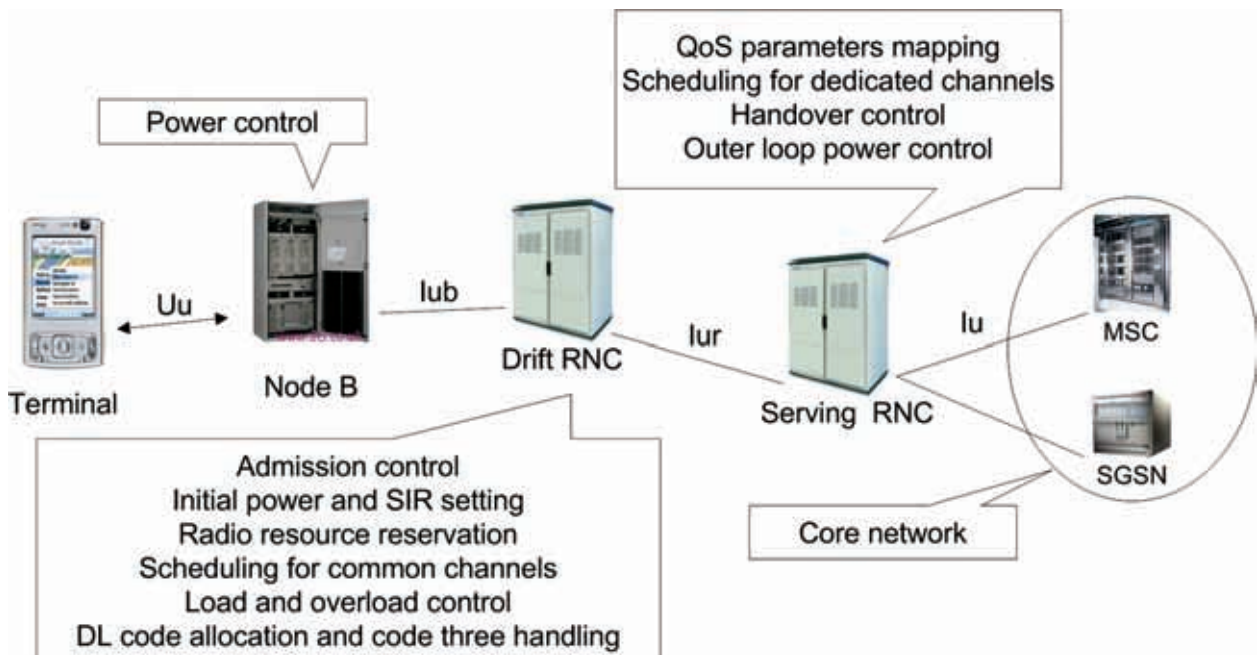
QoS parameters mapping
Scheduling for dedicated channels
Handover control
Outer loop power control

Power control

Terminal

Uu

Node B

Iub

Drift RNC

Iur

Serving RNC

Iu

MSC

SGSN

Core network

Admission control
Initial power and SIR setting
Radio resource reservation
Scheduling for common channels
Load and overload control
DL code allocation and code three handling